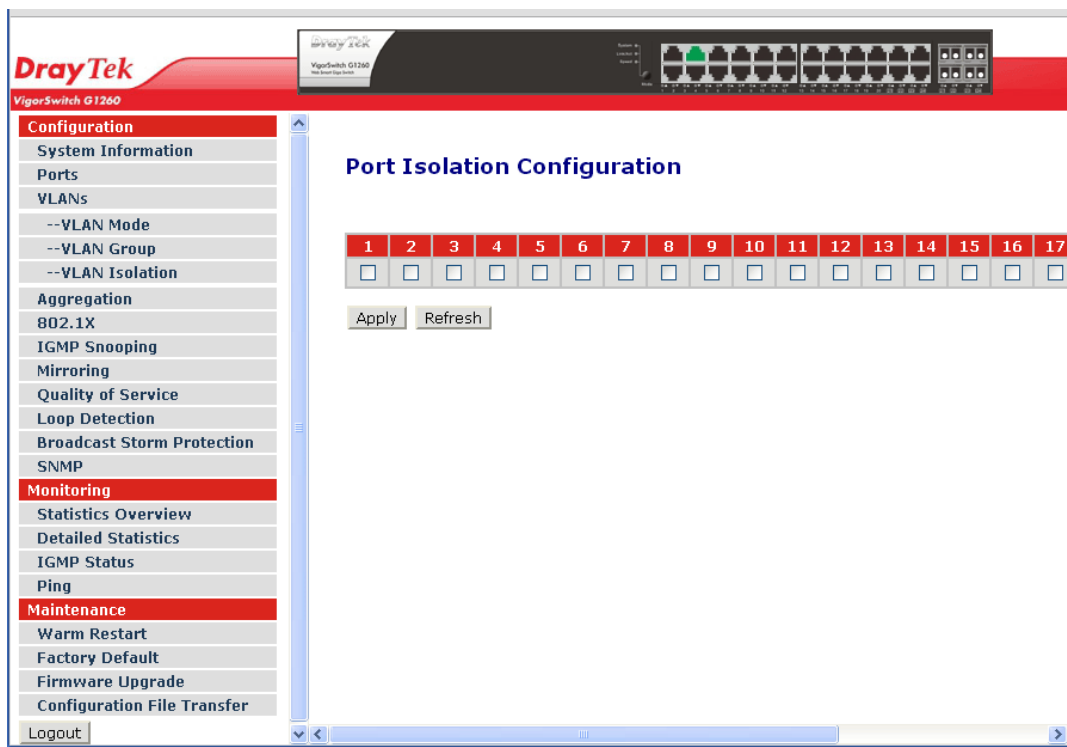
DrayTek
VigorSwitch G1260

DrayTek
VigorSwitch G1260

Configuration
System Information
Ports
VLANs
--VLAN Mode
--VLAN Group
--VLAN Isolation
Aggregation
802.1X
IGMP Snooping
Mirroring
Quality of Service
Loop Detection
Broadcast Storm Protection
SNMP
Monitoring
Statistics Overview
Detailed Statistics
IGMP Status
Ping
Maintenance
Warm Restart
Factory Default
Firmware Upgrade
Configuration File Transfer
Logout

Port Isolation Configuration

| 1 | 2 | 3 | 4 | 5 | 6 | 7 | 8 | 9 | 10 | 11 | 12 | 13 | 14 | 15 | 16 | 17 |
|---|---|---|---|---|---|---|---|---|---|---|---|---|---|---|---|---|
| ☐ | ☐ | ☐ | ☐ | ☐ | ☐ | ☐ | ☐ | ☐ | ☐ | ☐ | ☐ | ☐ | ☐ | ☐ | ☐ | ☐ |

Apply Refresh